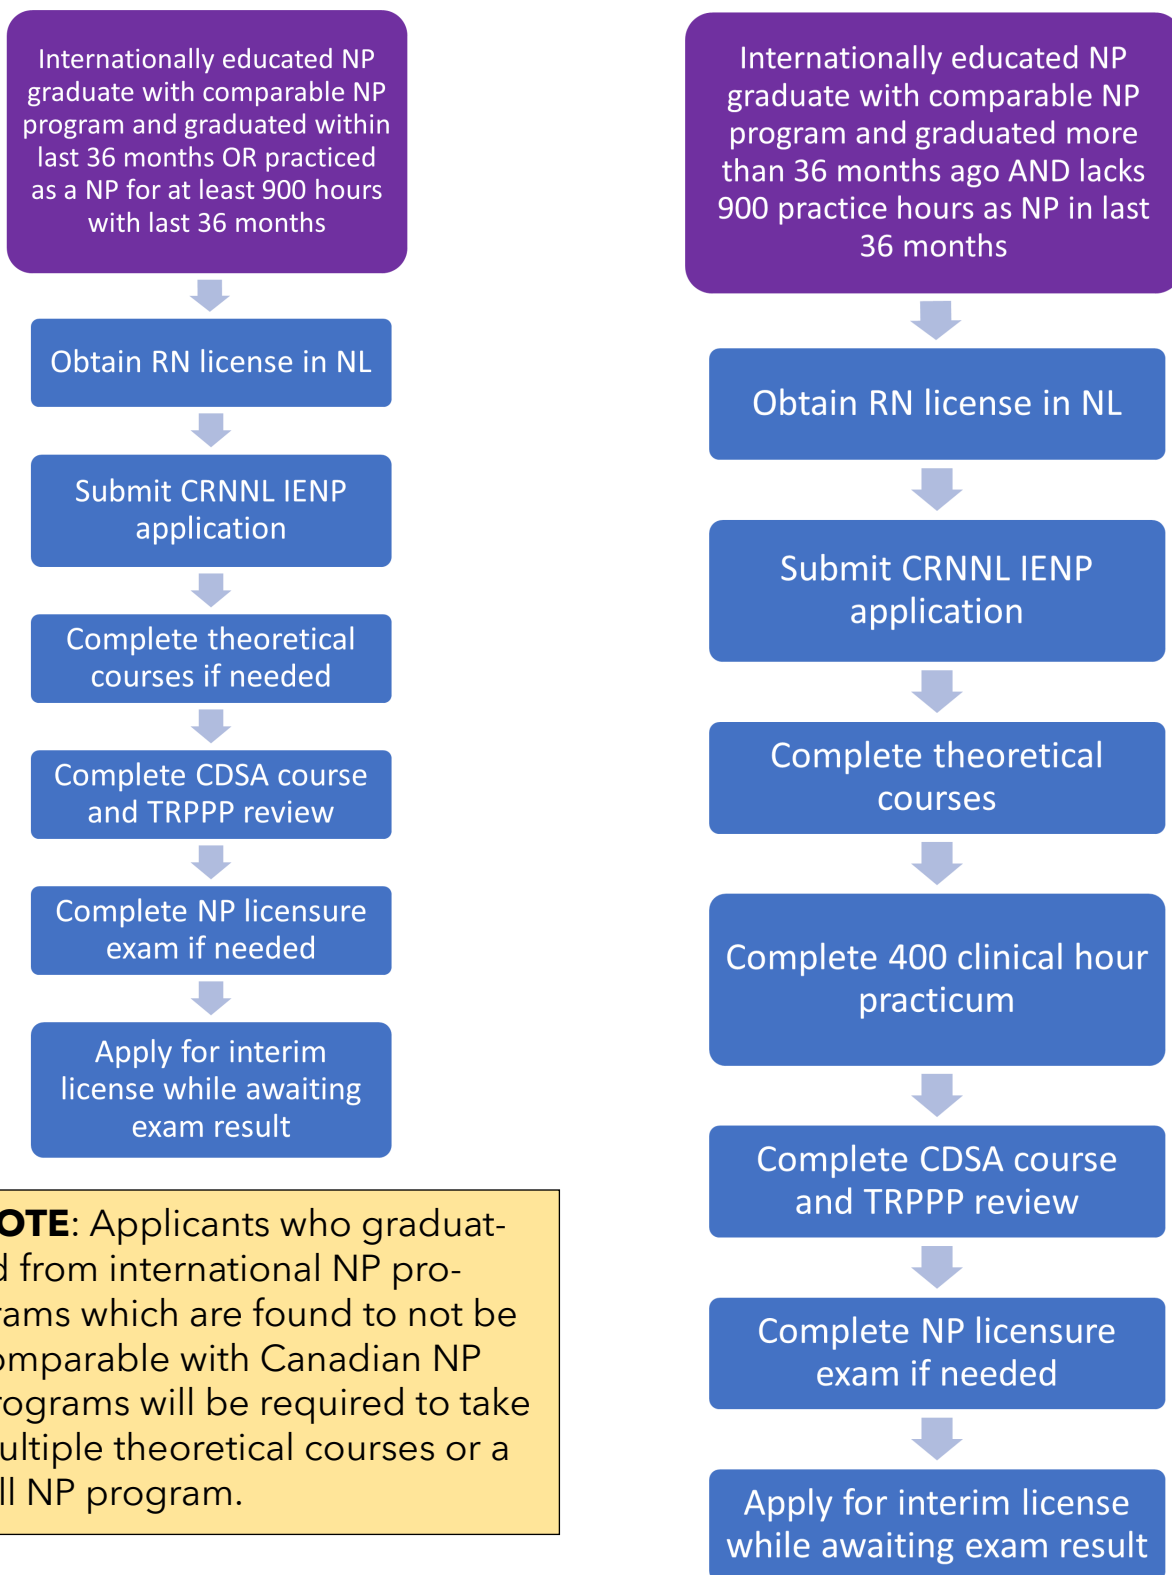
Internationally educated NP graduate with comparable NP program and graduated within last 36 months OR practiced as a NP for at least 900 hours with last 36 months

Obtain RN license in NL

Submit CRNNL IENP application

Complete theoretical courses if needed

Complete CDSA course and TRPPP review

Complete NP licensure exam if needed

Apply for interim license while awaiting exam result

OTE: Applicants who graduated from international NP programs which are found to not be omparable with Canadian NP rograms will be required to take ultiple theoretical courses or a ll NP program.

Internationally educated NP graduate with comparable NP program and graduated more than 36 months ago AND lacks 900 practice hours as NP in last 36 months

Obtain RN license in NL

Submit CRNNL IENP application

Complete theoretical courses

Complete 400 clinical hour practicum

Complete CDSA course and TRPPP review

Complete NP licensure exam if needed

Apply for interim license while awaiting exam result